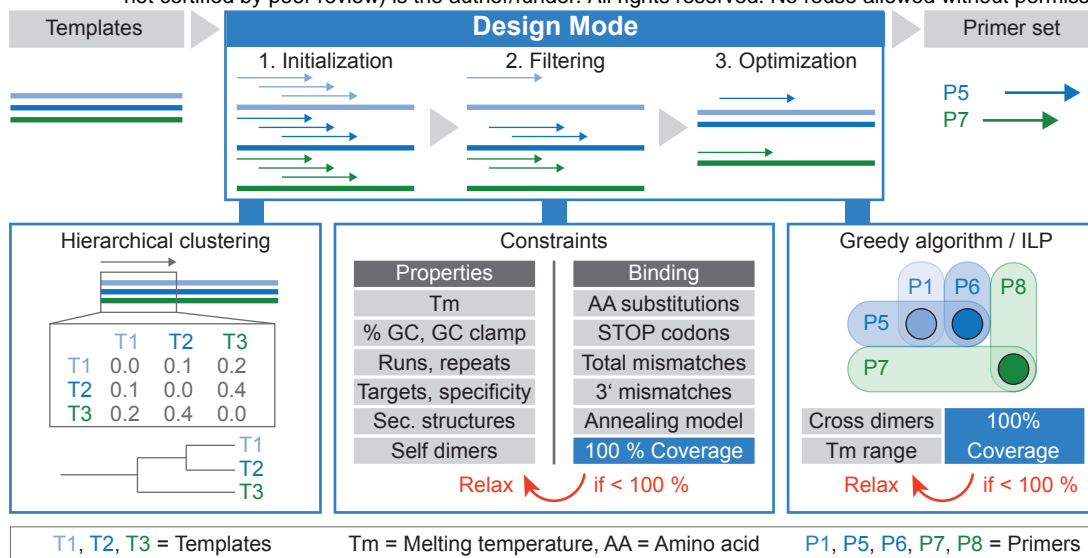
not certified by peer review) is the author/funder. All rights reserved. No reuse allowed without permiss

Templates

Design Mode

Primer set

1. Initialization

2. Filtering

3. Optimization

P5

P7

Hierarchical clustering

| | T1 | T2 | T3 |
|---|---|---|---|
| T1 | 0.0 | 0.1 | 0.2 |
| T2 | 0.1 | 0.0 | 0.4 |
| T3 | 0.2 | 0.4 | 0.0 |

T1
T2
T3

Constraints

| Properties | Binding |
|---|---|
| Tm | AA substitutions |
| % GC, GC clamp | STOP codons |
| Runs, repeats | Total mismatches |
| Targets, specificity | 3‘ mismatches |
| Sec. structures | Annealing model |
| Self dimers | 100 % Coverage |

Relax if < 100 %

Greedy algorithm / ILP

P1 P6 P8
P5
P7

| Cross dimers | 100% Coverage |
|---|---|
| Tm range | |

Relax if < 100 %

T1, T2, T3 = Templates Tm = Melting temperature, AA = Amino acid P1, P5, P6, P7, P8 = Primers